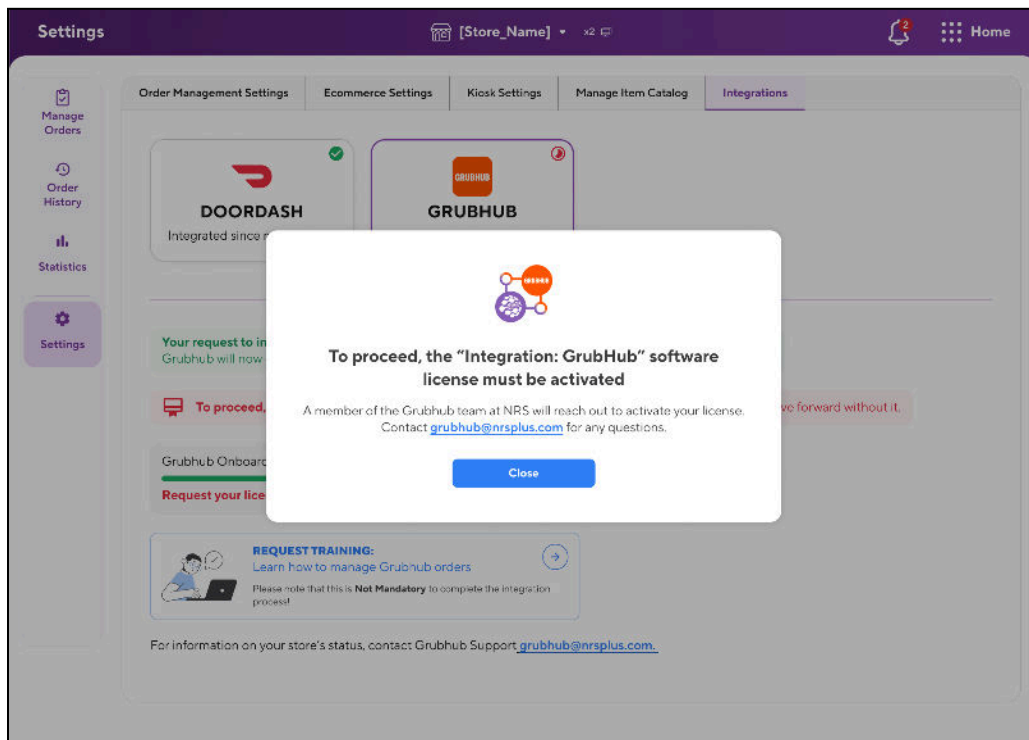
Settings

[Store_Name] ▾ x2

2

Home

Manage Orders

Order History

Statistics

Settings

Order Management Settings | Ecommerce Settings | Kiosk Settings | Manage Item Catalog | Integrations

DOORDASH

Integrated since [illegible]

GRUBHUB

GRUBHUB

Your request to in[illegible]
Grubhub will now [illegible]

To proceed, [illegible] ve forward without it.

Grubhub Onboard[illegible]

Request your lice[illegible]

To proceed, the "Integration: GrubHub" software license must be activated

A member of the Grubhub team at NRS will reach out to activate your license. Contact grubhub@nrsplus.com for any questions.

Close

REQUEST TRAINING:
Learn how to manage Grubhub orders

Please note that this is Not Mandatory to complete the integration process!

For information on your store's status, contact Grubhub Support grubhub@nrsplus.com.